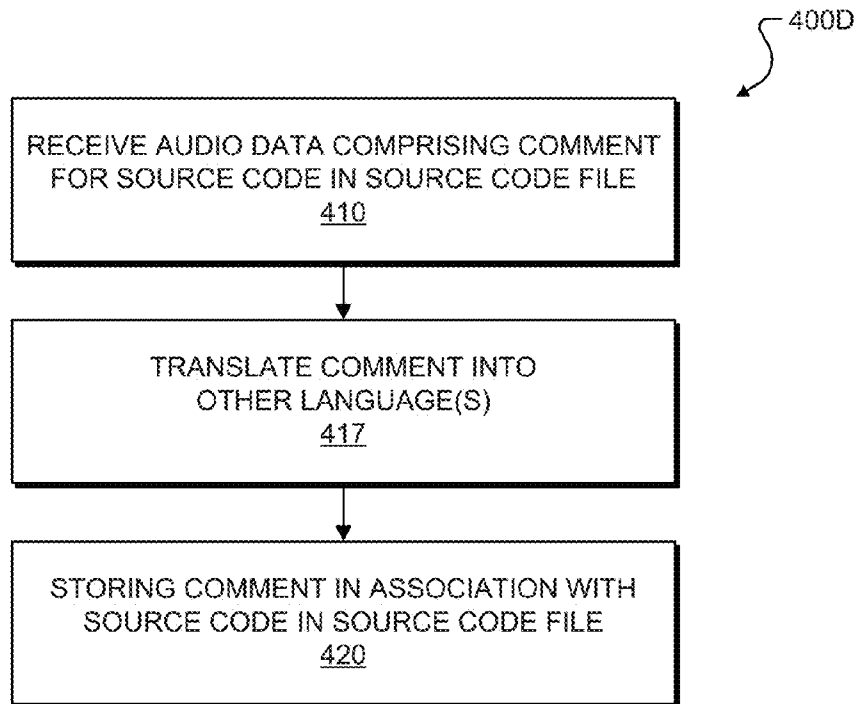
400D

RECEIVE AUDIO DATA COMPRISING COMMENT FOR SOURCE CODE IN SOURCE CODE FILE
410

TRANSLATE COMMENT INTO OTHER LANGUAGE(S)
417

STORING COMMENT IN ASSOCIATION WITH SOURCE CODE IN SOURCE CODE FILE
420